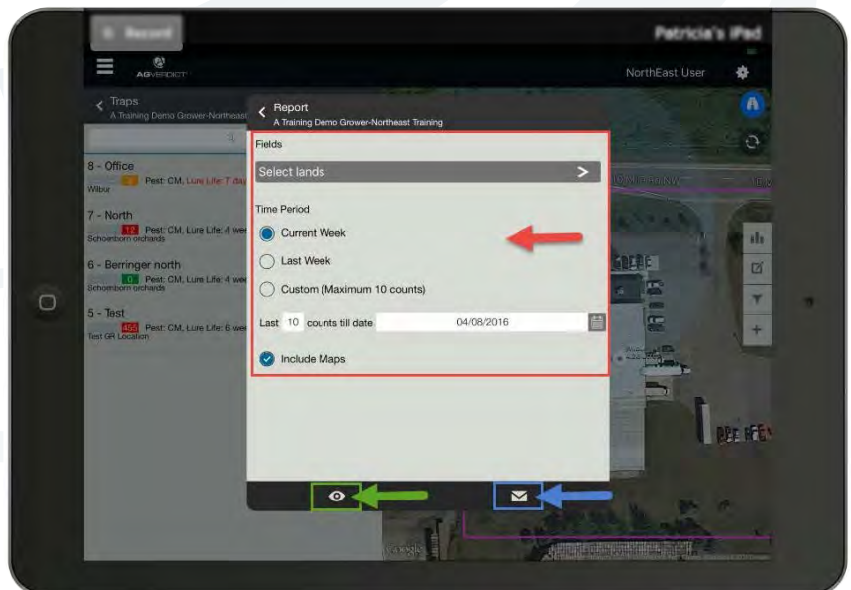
Record

Patricia's iPad

AGVERDICT

NorthEast User

Traps
A Training Demo Grower-Northeast

8 - Office
Pest: CM, Lure Life: 7 day
Wilbur

7 - North
12
Pest: CM, Lure Life: 4 wee
Schoenborn orchards

6 - Berringer north
0
Pest: CM, Lure Life: 4 wee
Schoenborn orchards

5 - Test
455
Pest: CM, Lure Life: 6 wee
Test GR Location

Report
A Training Demo Grower-Northeast Training

Fields

Select lands

Time Period

Current Week

Last Week

Custom (Maximum 10 counts)

Last 10 counts till date 04/08/2016

Include Maps

Google